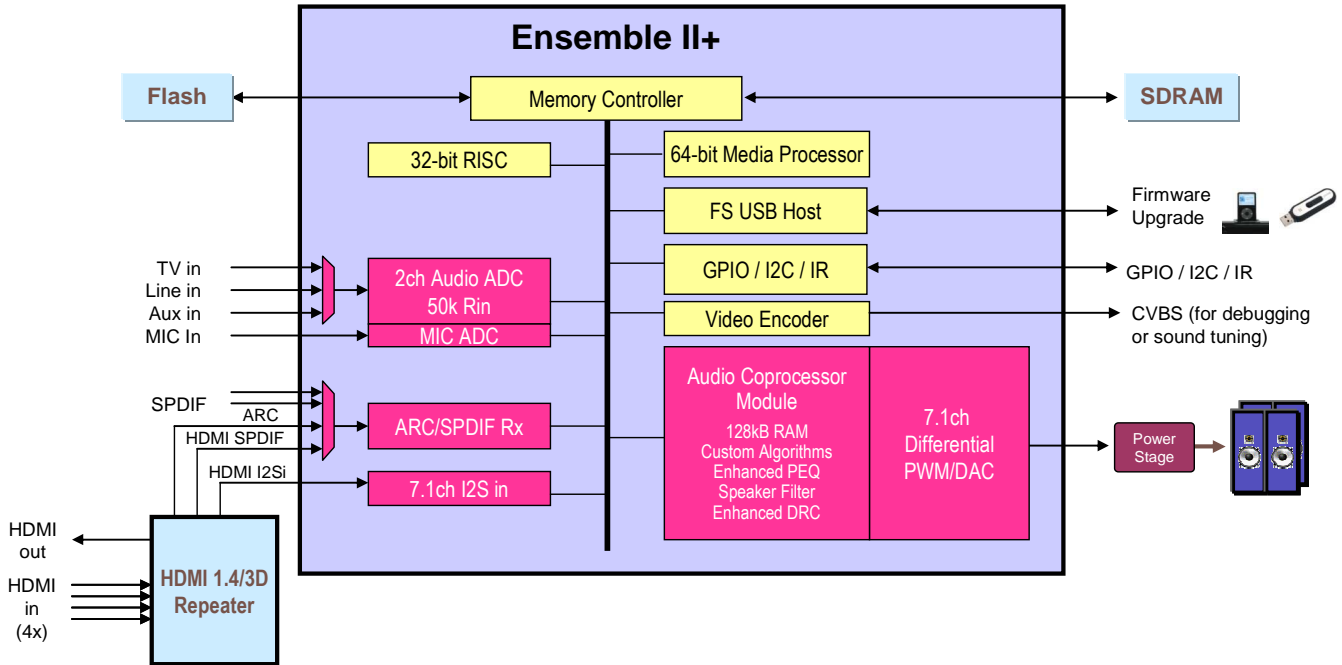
Ensemble II+

Flash

Memory Controller

SDRAM

32-bit RISC

64-bit Media Processor

FS USB Host

Firmware Upgrade

GPIO / I2C / IR

GPIO / I2C / IR

TV in
Line in
Aux in
MIC In

2ch Audio ADC 50k Rin

MIC ADC

Video Encoder

CVBS (for debugging or sound tuning)

SPDIF
ARC
HDMI SPDIF

ARC/SPDIF Rx

Audio Coprocessor Module
128kB RAM
Custom Algorithms
Enhanced PEQ
Speaker Filter
Enhanced DRC

7.1ch Differential PWM/DAC

Power Stage

HDMI I2Si

7.1ch I2S in

HDMI out

HDMI in (4x)

HDMI 1.4/3D Repeater